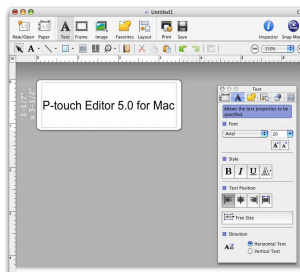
Untitled1

New/Open Paper Text Frame Image Favorites Layout Print Save Inspector Snap Mo

150%

P-touch Editor 5.0 for Mac

Text

Allows the text properties to be specified.

Font

Arial

20

Style

B I U

Text Position

Free Size

Direction

Horizontal Text

Vertical Text